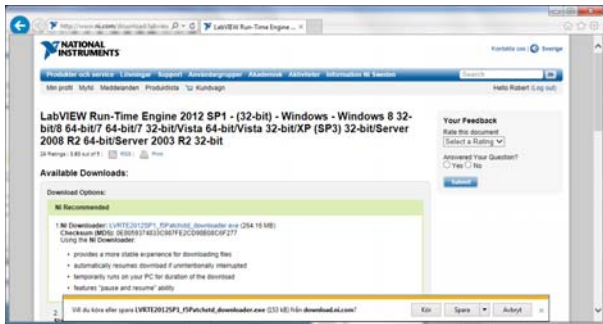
http://www.ni.com/download/labview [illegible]

LabVIEW Run-Time Engine ...

NATIONAL INSTRUMENTS

Kontakta oss | Sverige

Produkter och service | Lösningar | Support | Användargrupper | Akademisk | Aktiviteter | Information NI Sweden

Search

Min profil | Mytd | Meddelanden | Produktlista | Kundvagn

Hello Robert (Log out)

LabVIEW Run-Time Engine 2012 SP1 - (32-bit) - Windows - Windows 8 32-bit/8 64-bit/7 64-bit/7 32-bit/Vista 64-bit/Vista 32-bit/XP (SP3) 32-bit/Server 2008 R2 64-bit/Server 2003 R2 32-bit

28 Ratings | 3.83 out of 5 | RSS | Print

Available Downloads:

Download Options:

NI Recommended

1. NI Downloader: LVRTE2012SP1_f5Patchstd_downloader.exe (264.16 MB)
Checksum (MD5): 0E0059374833C987FE2CD9080E6F277
Using the NI Downloader:

• provides a more stable experience for downloading files
• automatically resumes download if unintentionally interrupted
• temporarily runs on your PC for duration of the download
• features "pause and resume" ability

Your Feedback

Rate this document
Select a Rating

Answered Your Question?
Yes No

Submit

Vill du köra eller spara LVRTE2012SP1_f5Patchstd_downloader.exe (232 kB) från download.ni.com?

Kör | Spara | Avbryt

2.